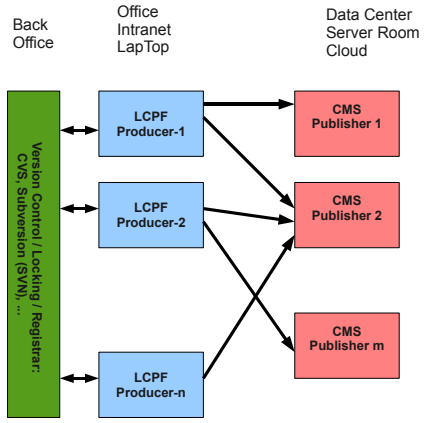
Back Office

Office Intranet LapTop

Data Center Server Room Cloud

Version Control / Locking / Registrar: CVS, Subversion (SVN), ...

LCPF Producer-1

LCPF Producer-2

LCPF Producer-n

CMS Publisher 1

CMS Publisher 2

CMS Publisher m